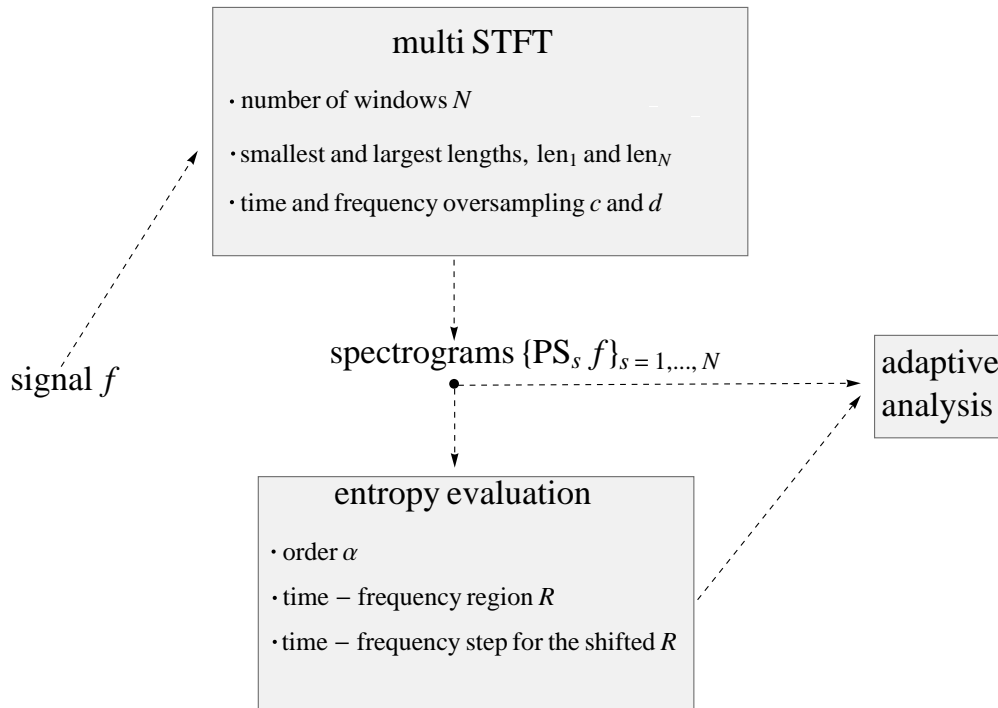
multi STFT

· number of windows $N$

· smallest and largest lengths, $\text{len}_1$ and $\text{len}_N$

· time and frequency oversampling $c$ and $d$

signal $f$

spectrograms $\{\text{PS}_s\, f\}_{s=1,\dots,N}$

adaptive analysis

entropy evaluation

· order $\alpha$

· time − frequency region $R$

· time − frequency step for the shifted $R$